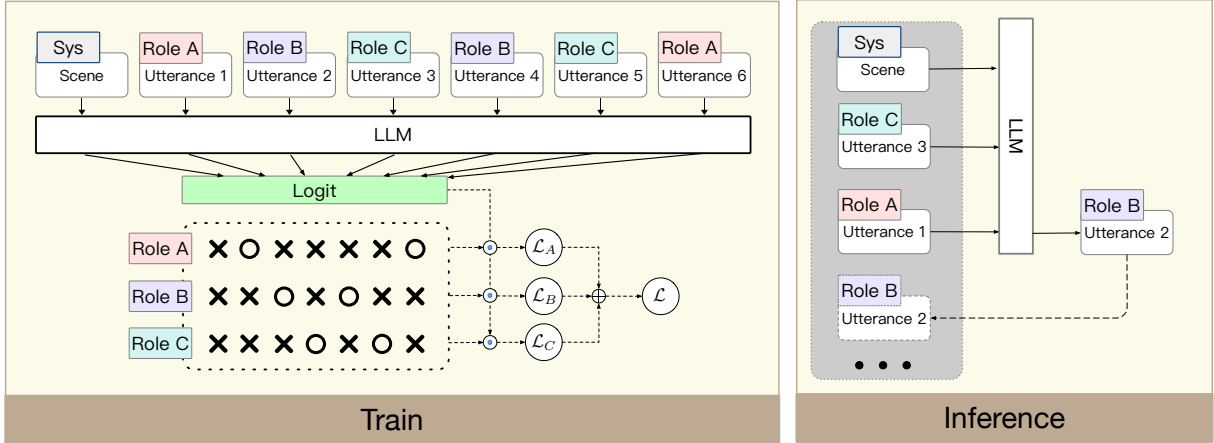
Sys
Scene

Role A
Utterance 1

Role B
Utterance 2

Role C
Utterance 3

Role B
Utterance 4

Role C
Utterance 5

Role A
Utterance 6

LLM

Logit

Role A ✕ ○ ✕ ✕ ✕ ✕ ○

Role B ✕ ✕ ○ ✕ ○ ✕ ✕

Role C ✕ ✕ ✕ ○ ✕ ○ ✕

$\mathcal{L}_A$

$\mathcal{L}_B$

$\mathcal{L}_C$

$\mathcal{L}$

Train

Sys
Scene

Role C
Utterance 3

Role A
Utterance 1

Role B
Utterance 2

LLM

Role B
Utterance 2

Inference